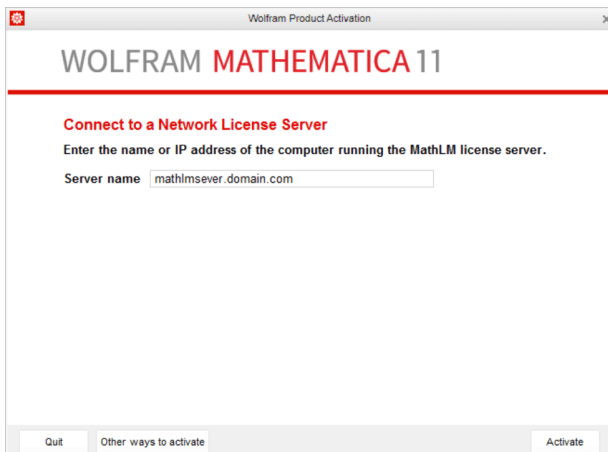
Wolfram Product Activation

WOLFRAM MATHEMATICA 11

Connect to a Network License Server

Enter the name or IP address of the computer running the MathLM license server.

Server name mathlmsever.domain.com

Quit

Other ways to activate

Activate